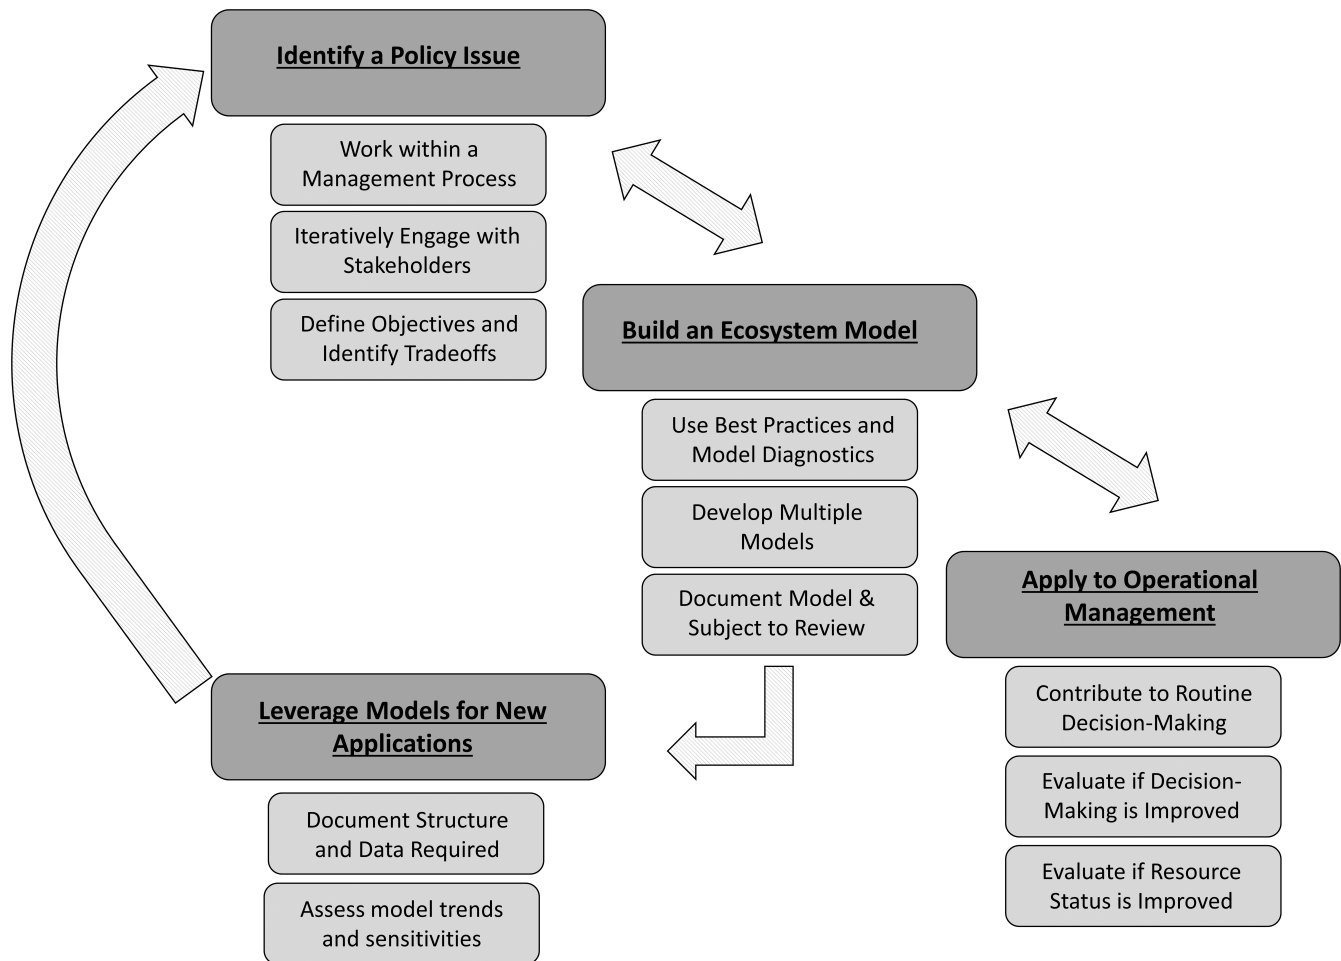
Identify a Policy Issue

Work within a Management Process

Iteratively Engage with Stakeholders

Define Objectives and Identify Tradeoffs

Build an Ecosystem Model

Use Best Practices and Model Diagnostics

Develop Multiple Models

Document Model & Subject to Review

Apply to Operational Management

Contribute to Routine Decision-Making

Evaluate if Decision-Making is Improved

Evaluate if Resource Status is Improved

Leverage Models for New Applications

Document Structure and Data Required

Assess model trends and sensitivities